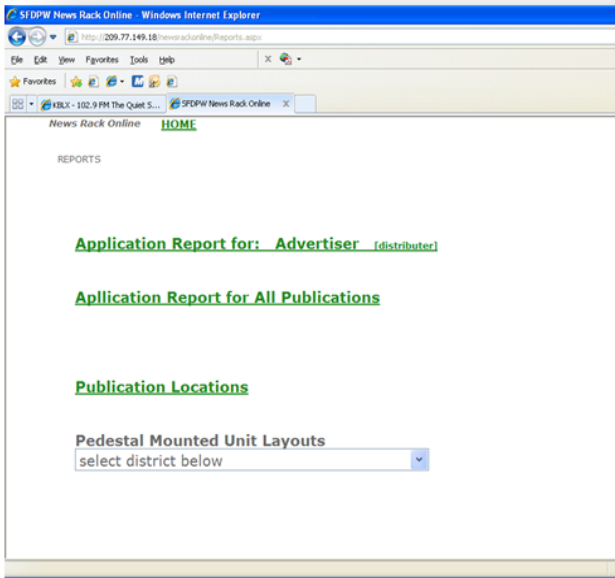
SFDPW News Rack Online - Windows Internet Explorer

http://209.77.149.18/newsrackonline/Reports.aspx

File Edit View Favorites Tools Help

Favorites

KBLX - 102.9 FM The Quiet S... SFDPW News Rack Online

News Rack Online HOME

REPORTS

Application Report for: Advertiser [distributer]

Apllication Report for All Publications

Publication Locations

Pedestal Mounted Unit Layouts

select district below